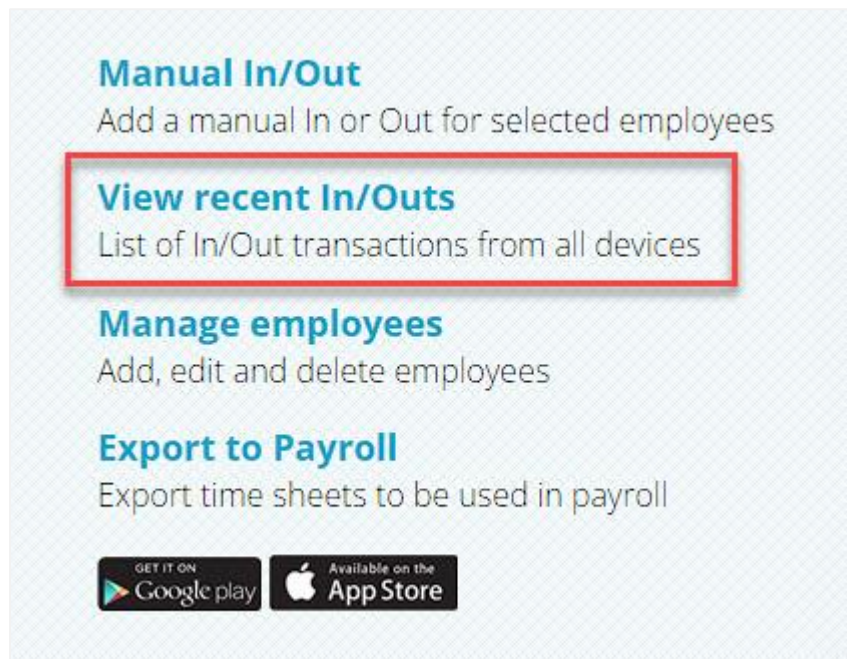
Manual In/Out
Add a manual In or Out for selected employees

View recent In/Outs
List of In/Out transactions from all devices

Manage employees
Add, edit and delete employees

Export to Payroll
Export time sheets to be used in payroll

GET IT ON Google play

Available on the App Store